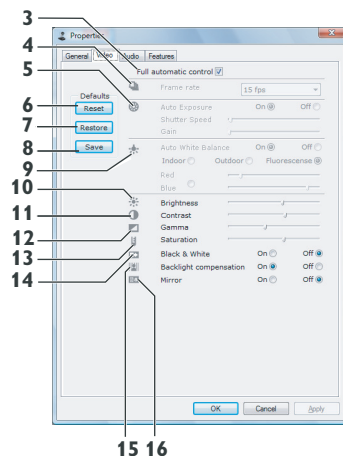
3
4
5
6
7
8
9
10
11
12
13
14
15 16

Properties
General Video Audio Features
Full automatic control
Frame rate 15 fps
Defaults
Reset
Restore
Save
Auto Exposure On Off
Shutter Speed
Gain
Auto White Balance On Off
Indoor Outdoor Fluorescense
Red
Blue
Brightness
Contrast
Gamma
Saturation
Black & White On Off
Backlight compensation On Off
Mirror On Off
OK Cancel Apply